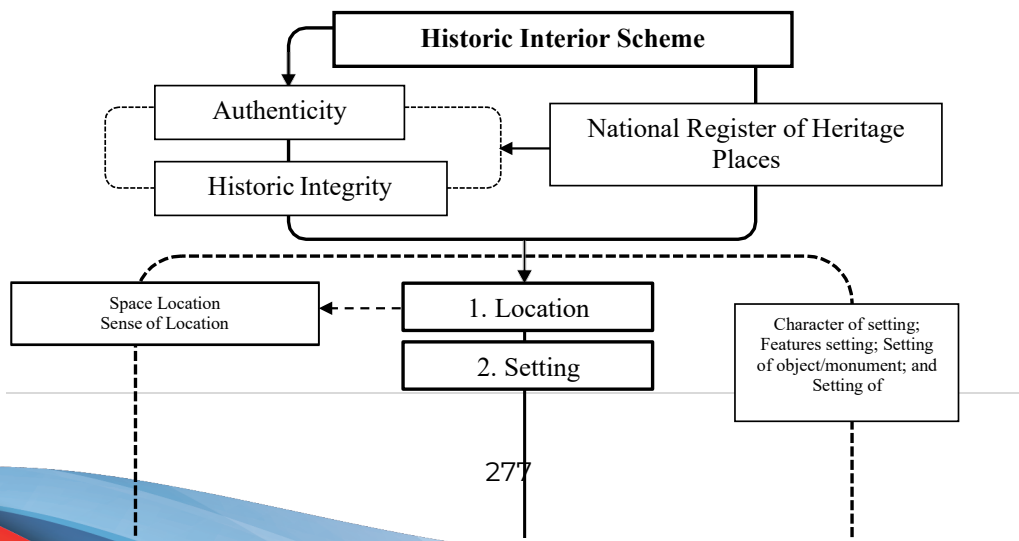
Historic Interior Scheme

Authenticity

Historic Integrity

National Register of Heritage Places

Space Location
Sense of Location

1. Location

2. Setting

Character of setting; Features setting; Setting of object/monument; and Setting of

277